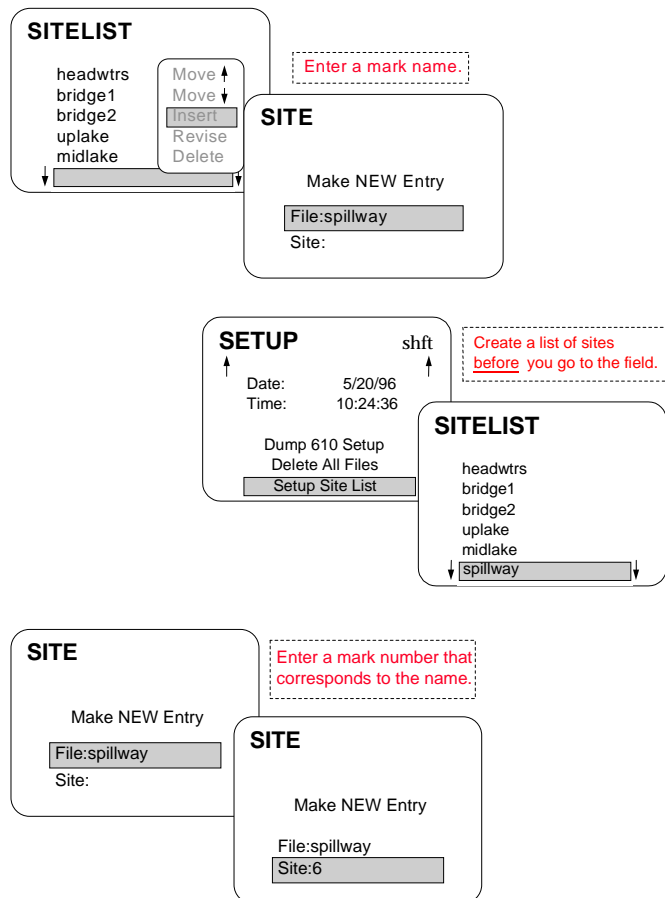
SITELIST

headwtrs
bridge1
bridge2
uplake
midlake

Move ↑
Move ↓
Insert
Revise
Delete

Enter a mark name.

SITE

Make NEW Entry

File:spillway
Site:

SETUP

shft

Date: 5/20/96
Time: 10:24:36

Dump 610 Setup
Delete All Files
Setup Site List

Create a list of sites before you go to the field.

SITELIST

headwtrs
bridge1
bridge2
uplake
midlake
spillway

SITE

Make NEW Entry

File:spillway
Site:

Enter a mark number that corresponds to the name.

SITE

Make NEW Entry

File:spillway
Site:6